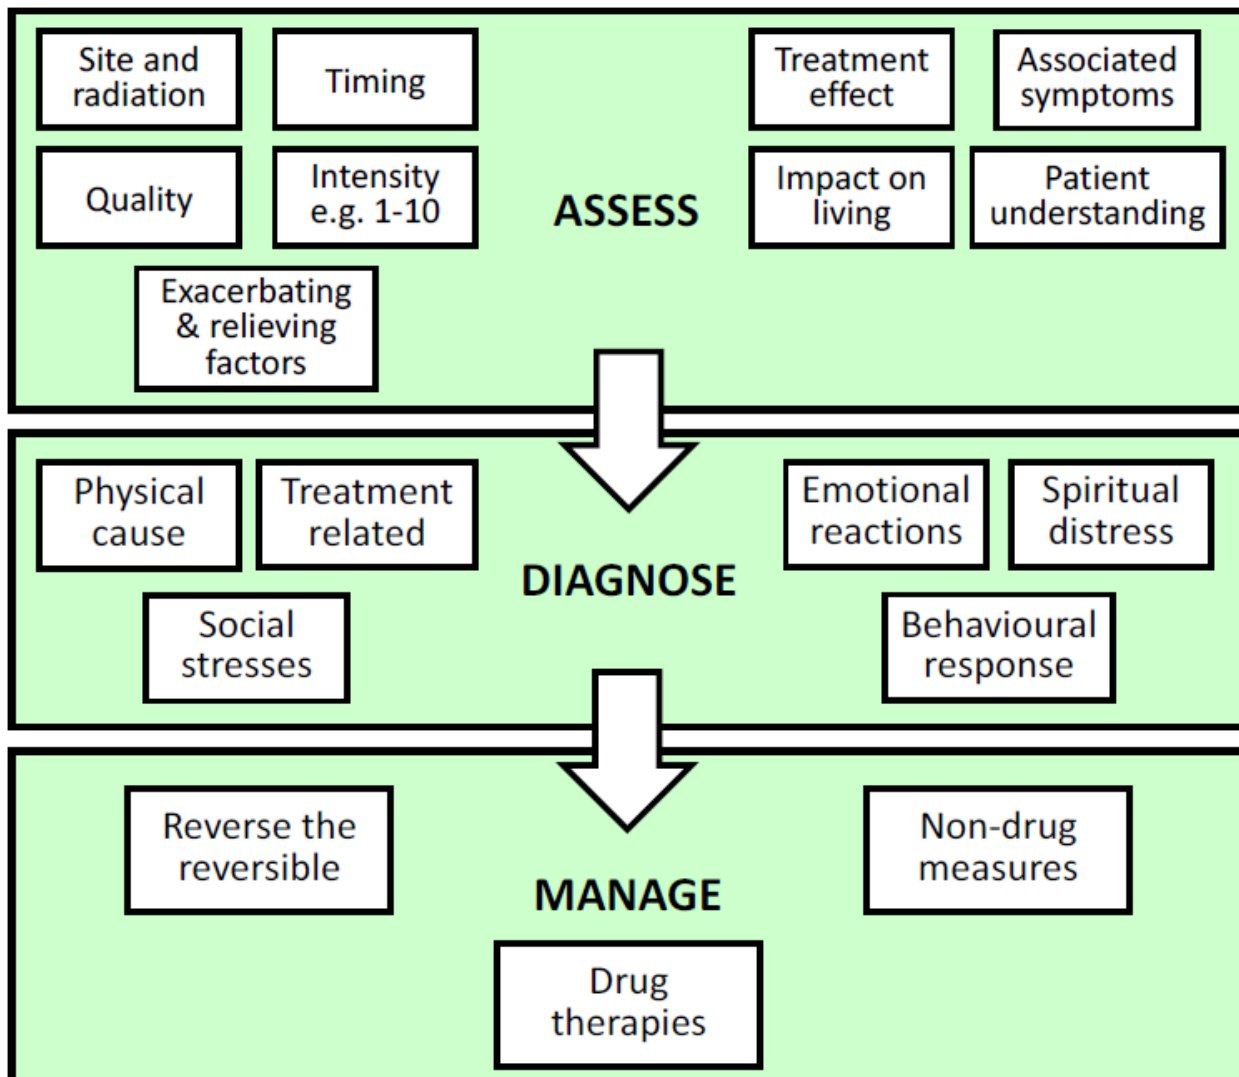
Site and radiation

Timing

Treatment effect

Associated symptoms

Quality

Intensity e.g. 1-10

ASSESS

Impact on living

Patient understanding

Exacerbating & relieving factors

Physical cause

Treatment related

Emotional reactions

Spiritual distress

DIAGNOSE

Social stresses

Behavioural response

Reverse the reversible

Non-drug measures

MANAGE

Drug therapies